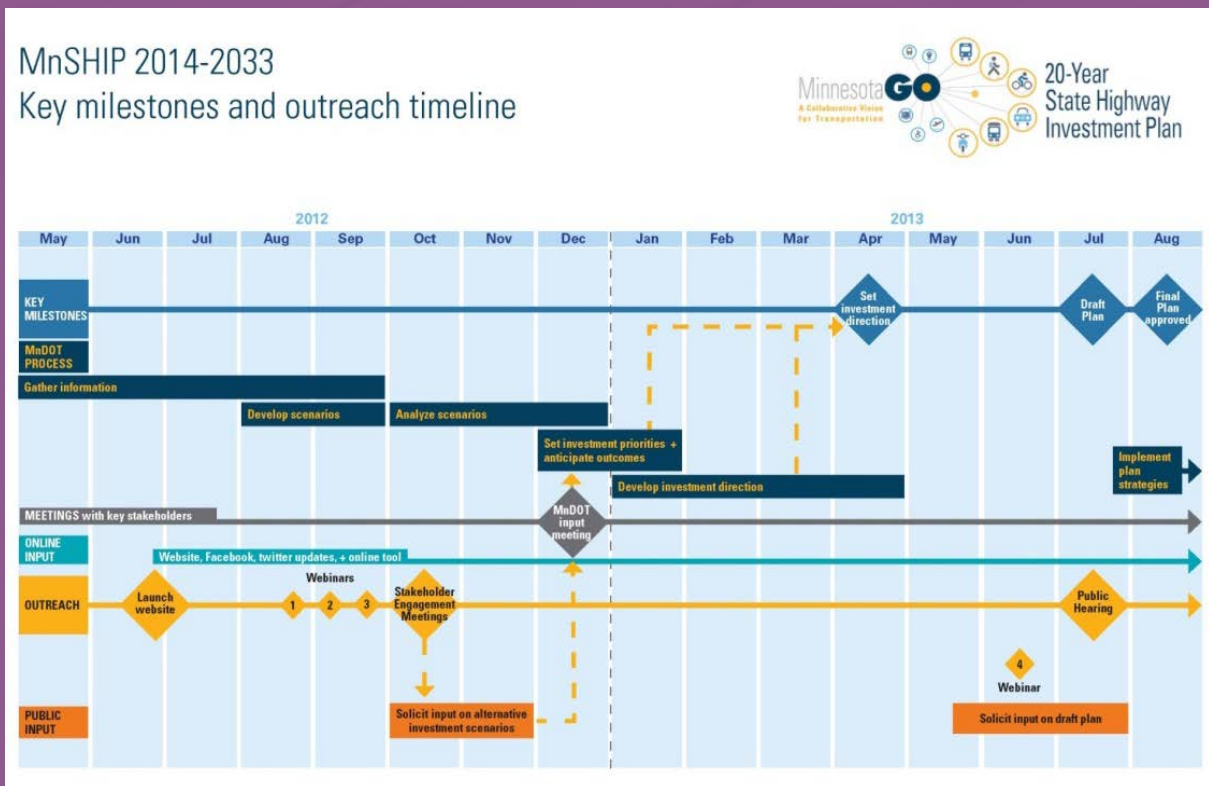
MnSHIP 2014-2033
Key milestones and outreach timeline

Minnesota GO
A Collaborative Vision for Transportation

20-Year State Highway Investment Plan

2012

2013

| May | Jun | Jul | Aug | Sep | Oct | Nov | Dec | Jan | Feb | Mar | Apr | May | Jun | Jul | Aug |
|---|---|---|---|---|---|---|---|---|---|---|---|---|---|---|---|

KEY MILESTONES

Set investment direction

Draft Plan

Final Plan approved

MnDOT PROCESS

Gather information

Develop scenarios

Analyze scenarios

Set investment priorities + anticipate outcomes

Develop investment direction

Implement plan strategies

MEETINGS with key stakeholders

MnDOT input meeting

ONLINE INPUT

Website, Facebook, twitter updates, + online tool

OUTREACH

Launch website

Webinars

1

2

3

Stakeholder Engagement Meetings

Public Hearing

4

Webinar

PUBLIC INPUT

Solicit input on alternative investment scenarios

Solicit input on draft plan